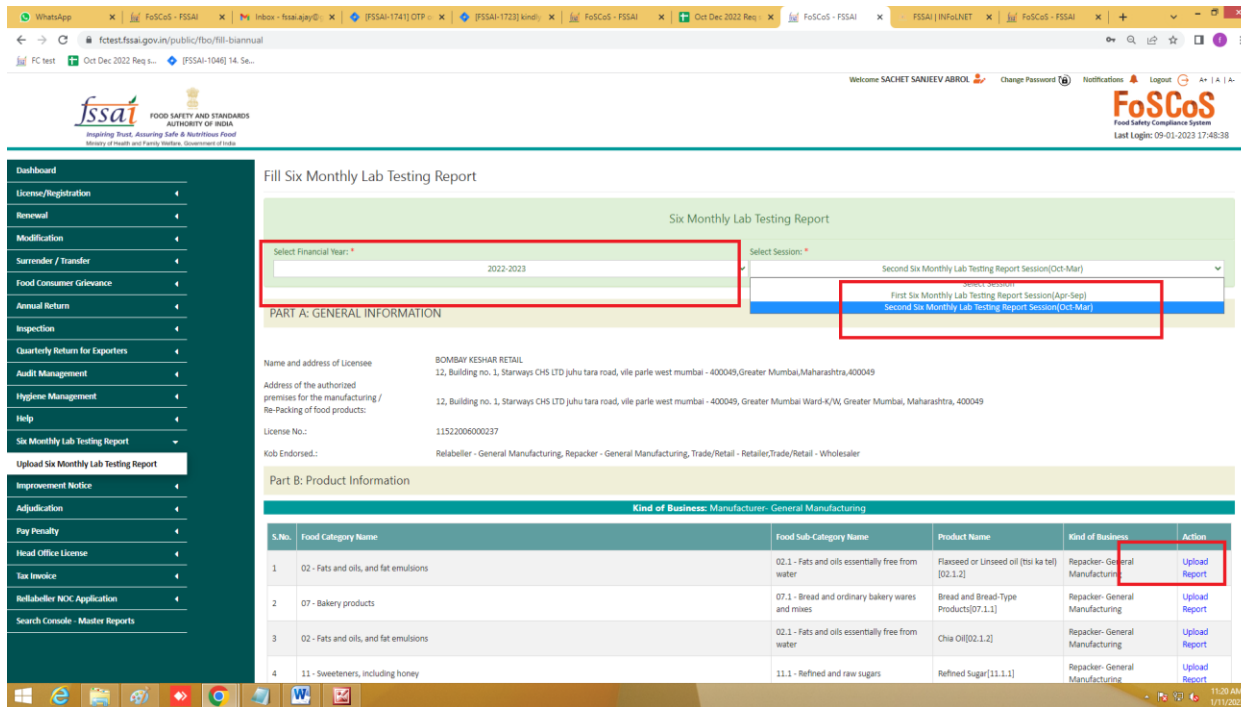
WhatsApp | FoSCoS - FSSAI | Inbox - fssai.ajay@ | [FSSAI-1741] OTP | [FSSAI-1723] kindly | FoSCoS - FSSAI | Oct Dec 2022 Req | FoSCoS - FSSAI | FSSAI | INFoLNET | FoSCoS - FSSAI

fctest.fssai.gov.in/public/fbo/fill-biannual

FC test | Oct Dec 2022 Req s... | [FSSAI-1046] 14. Se...

Welcome SACHET SANJEEV ABROL | Change Password | Notifications | Logout | A+ | A | A-

fssai FOOD SAFETY AND STANDARDS AUTHORITY OF INDIA
Inspiring Trust, Assuring Safe & Nutritious Food
Ministry of Health and Family Welfare, Government of India

FoSCoS
Food Safety Compliance System
Last Login: 09-01-2023 17:48:38

Dashboard
License/Registration
Renewal
Modification
Surrender / Transfer
Food Consumer Grievance
Annual Return
Inspection
Quarterly Return for Exporters
Audit Management
Hygiene Management
Help
Six Monthly Lab Testing Report
Upload Six Monthly Lab Testing Report
Improvement Notice
Adjudication
Pay Penalty
Head Office License
Tax Invoice
Rellabeller NOC Application
Search Console - Master Reports

Fill Six Monthly Lab Testing Report

Six Monthly Lab Testing Report

Select Financial Year: *
2022-2023

Select Session: *
Second Six Monthly Lab Testing Report Session(Oct-Mar)
Select Session
First Six Monthly Lab Testing Report Session(Apr-Sep)
Second Six Monthly Lab Testing Report Session(Oct-Mar)

PART A: GENERAL INFORMATION

Name and address of Licensee | BOMBAY KESHAR RETAIL
12, Building no. 1, Starways CHS LTD juhu tara road, vile parle west mumbai - 400049,Greater Mumbai,Maharashtra,400049

Address of the authorized premises for the manufacturing / Re-Packing of food products: | 12, Building no. 1, Starways CHS LTD juhu tara road, vile parle west mumbai - 400049, Greater Mumbai Ward-K/W, Greater Mumbai, Maharashtra, 400049

License No.: | 11522006000237

Kob Endorsed.: | Relabeller - General Manufacturing, Repacker - General Manufacturing, Trade/Retail - Retailer,Trade/Retail - Wholesaler

Part B: Product Information

Kind of Business: Manufacturer- General Manufacturing

| S.No. | Food Category Name | Food Sub-Category Name | Product Name | Kind of Business | Action |
|---|---|---|---|---|---|
| 1 | 02 - Fats and oils, and fat emulsions | 02.1 - Fats and oils essentially free from water | Flaxseed or Linseed oil (tisi ka tel) [02.1.2] | Repacker- General Manufacturing | Upload Report |
| 2 | 07 - Bakery products | 07.1 - Bread and ordinary bakery wares and mixes | Bread and Bread-Type Products[07.1.1] | Repacker- General Manufacturing | Upload Report |
| 3 | 02 - Fats and oils, and fat emulsions | 02.1 - Fats and oils essentially free from water | Chia Oil[02.1.2] | Repacker- General Manufacturing | Upload Report |
| 4 | 11 - Sweeteners, including honey | 11.1 - Refined and raw sugars | Refined Sugar[11.1.1] | Repacker- General Manufacturing | Upload Report |

11:20 AM
1/11/202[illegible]